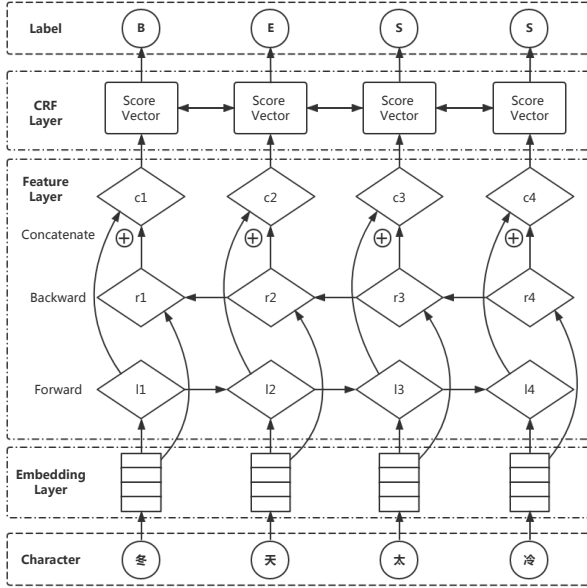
Label
B
E
S
S

CRF Layer
Score Vector
Score Vector
Score Vector
Score Vector

Feature Layer
c1
c2
c3
c4

Concatenate
$\oplus$
$\oplus$
$\oplus$
$\oplus$

Backward
r1
r2
r3
r4

Forward
l1
l2
l3
l4

Embedding Layer

Character
冬
天
太
冷